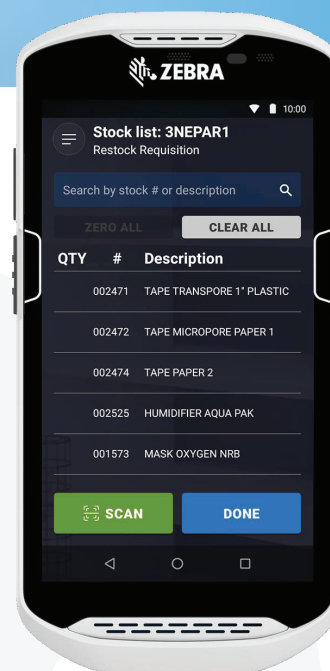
ZEBRA

10:00

Stock list: 3NEPAR1
Restock Requisition

Search by stock # or description

ZERO ALL

CLEAR ALL

| QTY | # | Description |
|---|---|---|
| | 002471 | TAPE TRANSPORE 1" PLASTIC |
| | 002472 | TAPE MICROPORE PAPER 1 |
| | 002474 | TAPE PAPER 2 |
| | 002525 | HUMIDIFIER AQUA PAK |
| | 001573 | MASK OXYGEN NRB |

SCAN

DONE